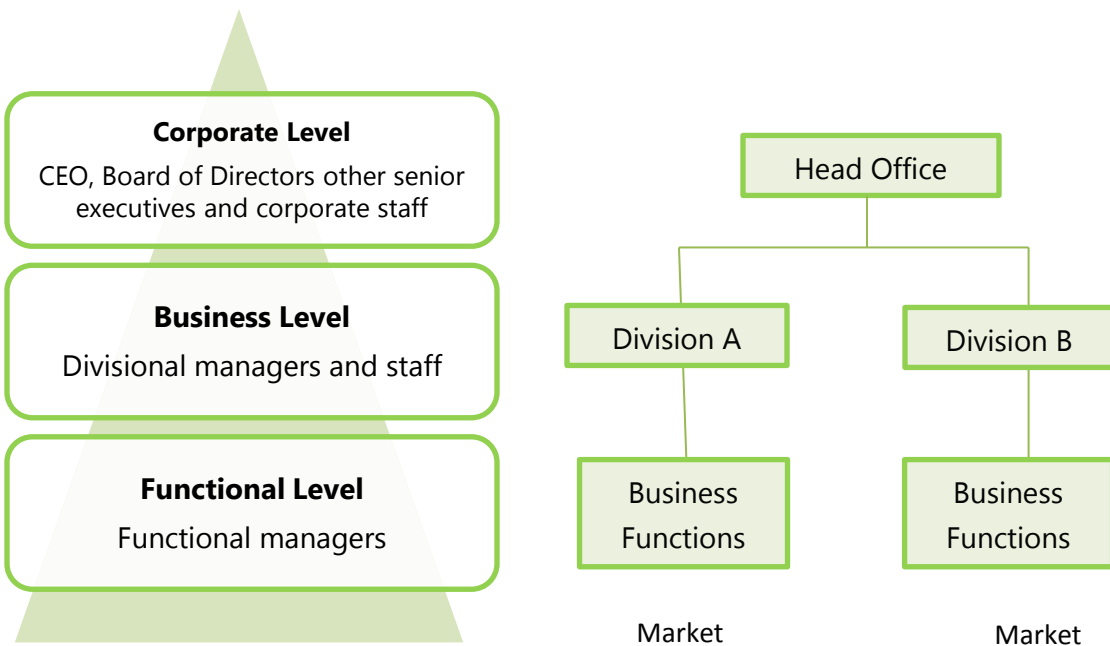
**Corporate Level**
CEO, Board of Directors other senior executives and corporate staff

**Business Level**
Divisional managers and staff

**Functional Level**
Functional managers

Head Office

Division A

Division B

Business Functions

Business Functions

Market

Market